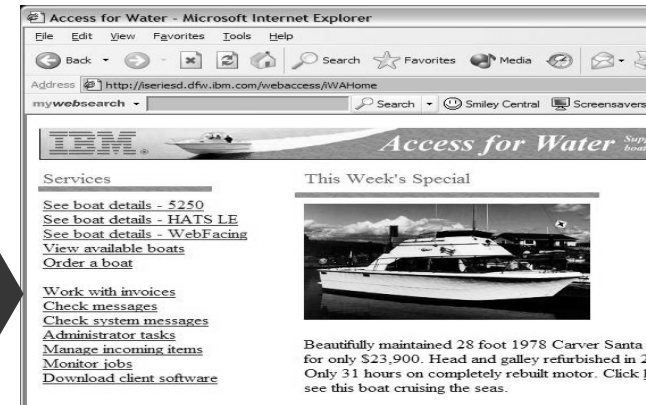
Access for Water - Microsoft Internet Explorer

File Edit View Favorites Tools Help

Back Search Favorites Media

Address http://iseriesd.dfw.ibm.com/webaccess/iWAHome

mywebsearch Search Smiley Central Screensavers

IBM. Access for Water Sup boa

Services

See boat details - 5250
See boat details - HATS LE
See boat details - WebFacing
View available boats
Order a boat

Work with invoices
Check messages
Check system messages
Administrator tasks
Manage incoming items
Monitor jobs
Download client software

This Week's Special

Beautifully maintained 28 foot 1978 Carver Santa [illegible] for only $23,900. Head and galley refurbished in 2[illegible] Only 31 hours on completely rebuilt motor. Click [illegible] see this boat cruising the seas.